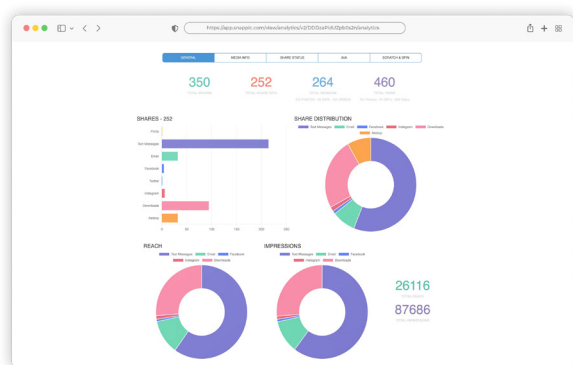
https://app.snappic.com/view/analytics/v2/DDOce/Fo5/Zpb1b2n/analytics

GENERAL | MEDIA INFO | SHARE STATUS | BAR | SCRATCH & WIN

350
252
264
460

SHARES - 252

Prints
Text Messages
Email
Facebook
Twitter
Instagram
Downloads
Weblog

0 50 100 150 200 250

SHARE DISTRIBUTION

Text Messages, Prints, Facebook, Instagram, Downloads, Weblog

REACH

Text Messages, Email, Facebook, Instagram, Downloads

IMPRESSIONS

Text Messages, Email, Facebook, Instagram, Downloads

26116
87686